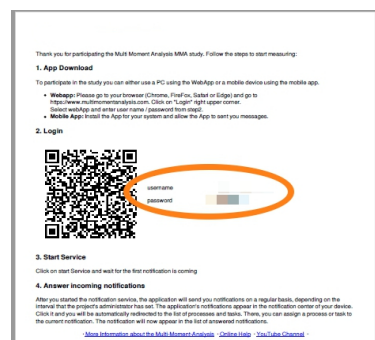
Thank you for participating the Multi Moment Analysis MMA study. Follow the steps to start measuring:

1. App Download

To participate in the study you can either use a PC using the WebApp or a mobile device using the mobile app.

- Webapp: Please go to your browser (Chrome, FireFox, Safari or Edge) and go to https://www.multimomentanalysis.com. Click on "Login" right upper corner. Select webApp and enter user name / password from step2.
- Mobile App: Install the App for your system and allow the App to sent you messages.

2. Login

username

password

3. Start Service

Click on start Service and wait for the first notification is coming

4. Answer incoming notifications

After you started the notification service, the application will send you notifications on a regular basis, depending on the interval that the project's administrator has set. The application's notifications appear in the notification center of your device. Click it and you will be automatically redirected to the list of processes and tasks. There, you can assign a process or task to the current notification. The notification will now appear in the list of answered notifications.

· More Information about the Multi Moment Analysis · Online Help · YouTube Channel ·